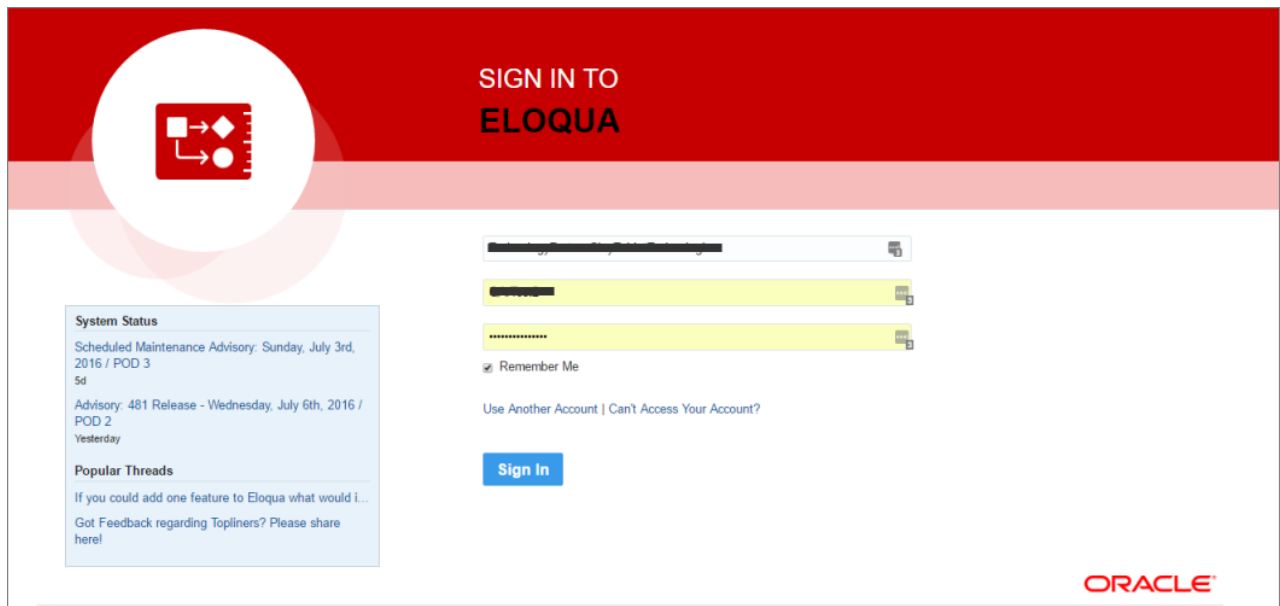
SIGN IN TO
ELOQUA

System Status

Scheduled Maintenance Advisory: Sunday, July 3rd, 2016 / POD 3
5d

Advisory: 481 Release - Wednesday, July 6th, 2016 / POD 2
Yesterday

Popular Threads

If you could add one feature to Eloqua what would i...

Got Feedback regarding Topliners? Please share here!

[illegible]

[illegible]

•••••••••••••••

Remember Me

Use Another Account | Can't Access Your Account?

Sign In

ORACLE®